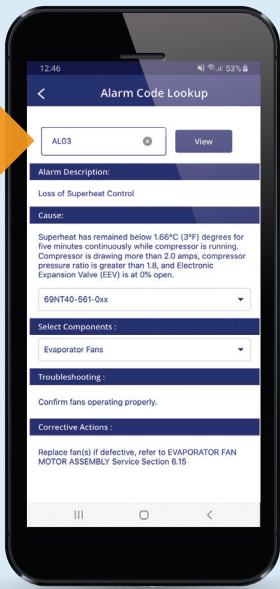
12:46

53%

Alarm Code Lookup

AL03

View

Alarm Description:

Loss of Superheat Control

Cause:

Superheat has remained below 1.66°C (3°F) degrees for five minutes continuously while compressor is running. Compressor is drawing more than 2.0 amps, compressor pressure ratio is greater than 1.8, and Electronic Expansion Valve (EEV) is at 0% open.

69NT40-561-0xx

Select Components :

Evaporator Fans

Troubleshooting :

Confirm fans operating properly.

Corrective Actions :

Replace fan(s) if defective, refer to EVAPORATOR FAN MOTOR ASSEMBLY Service Section 6.15